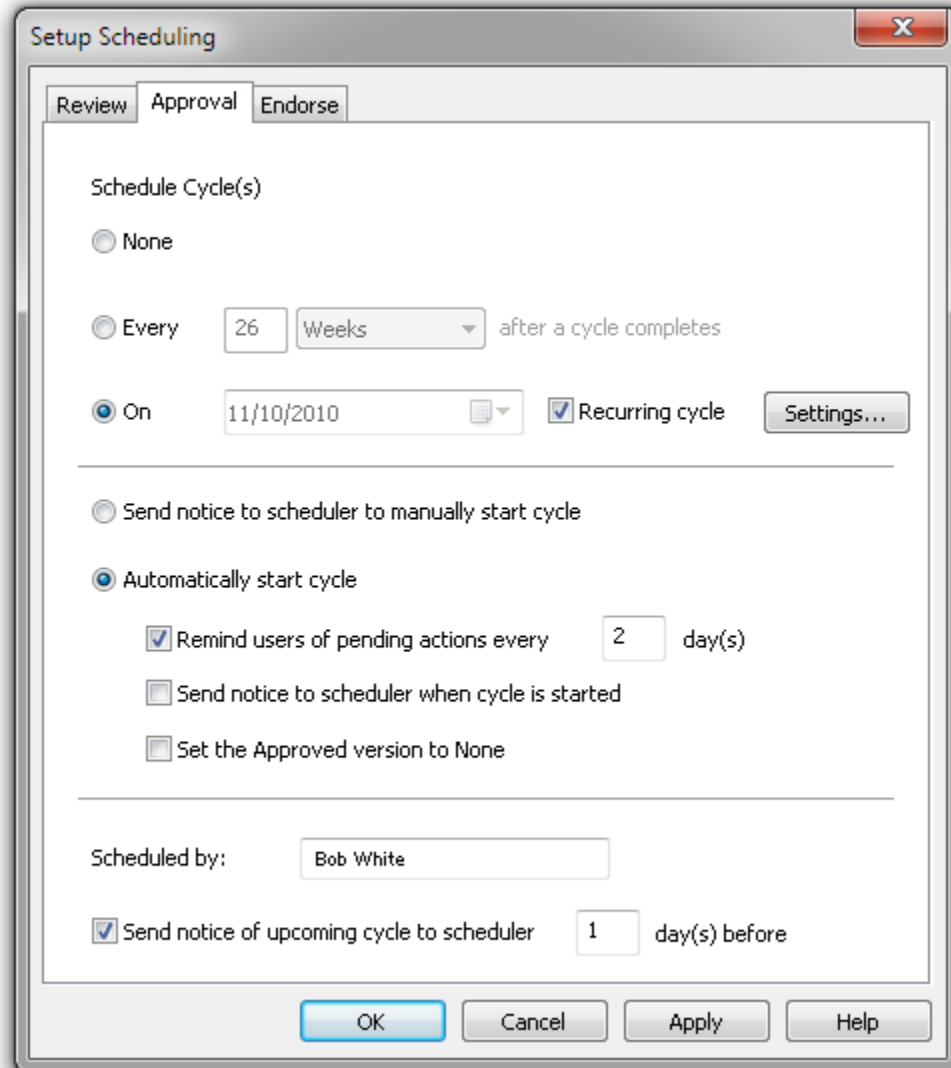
Setup Scheduling

X

Review | Approval | Endorse

Schedule Cycle(s)

None

Every 26 Weeks after a cycle completes

On 11/10/2010 Recurring cycle Settings...

Send notice to scheduler to manually start cycle

Automatically start cycle

Remind users of pending actions every 2 day(s)

Send notice to scheduler when cycle is started

Set the Approved version to None

Scheduled by: Bob White

Send notice of upcoming cycle to scheduler 1 day(s) before

OK Cancel Apply Help